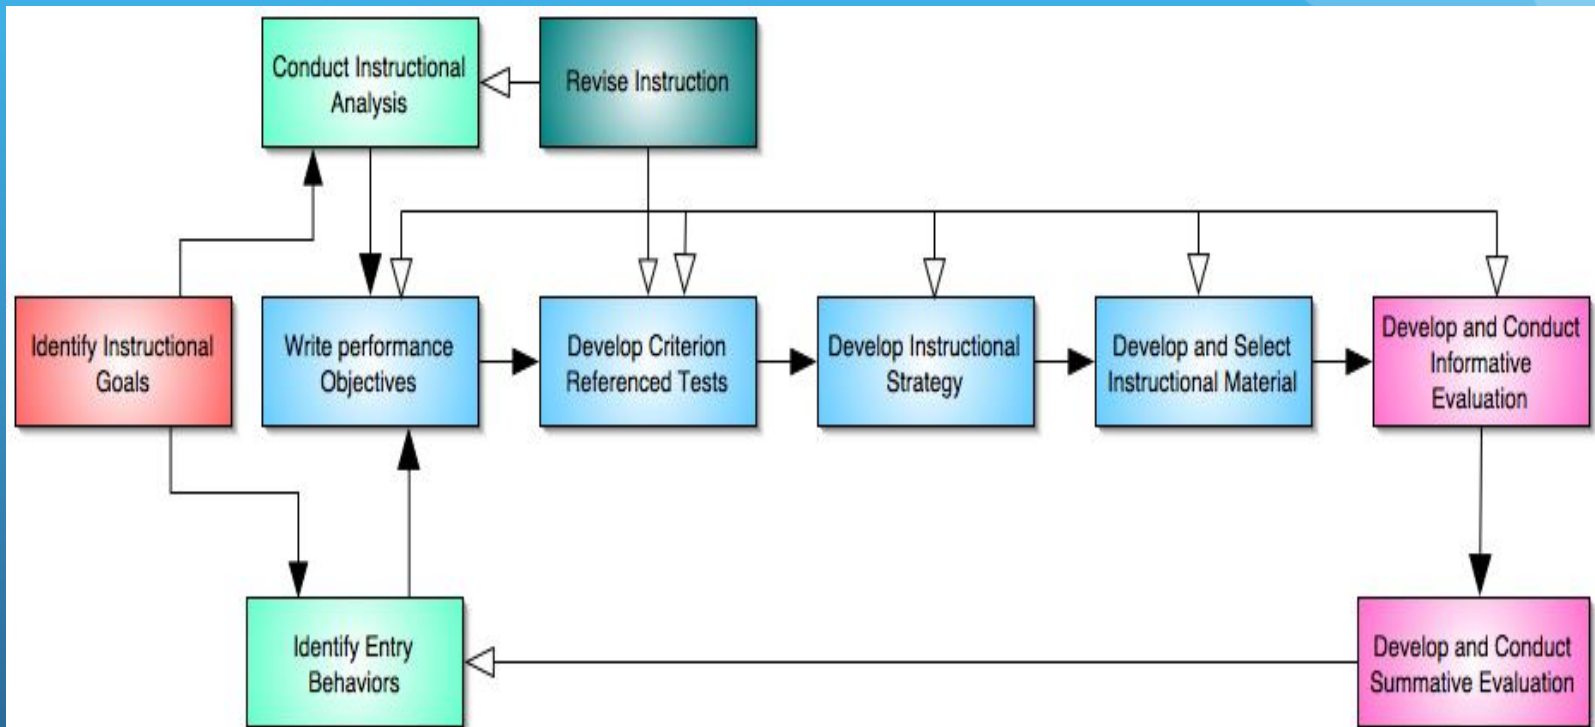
Conduct Instructional Analysis

Revise Instruction

Identify Instructional Goals

Write performance Objectives

Develop Criterion Referenced Tests

Develop Instructional Strategy

Develop and Select Instructional Material

Develop and Conduct Informative Evaluation

Identify Entry Behaviors

Develop and Conduct Summative Evaluation